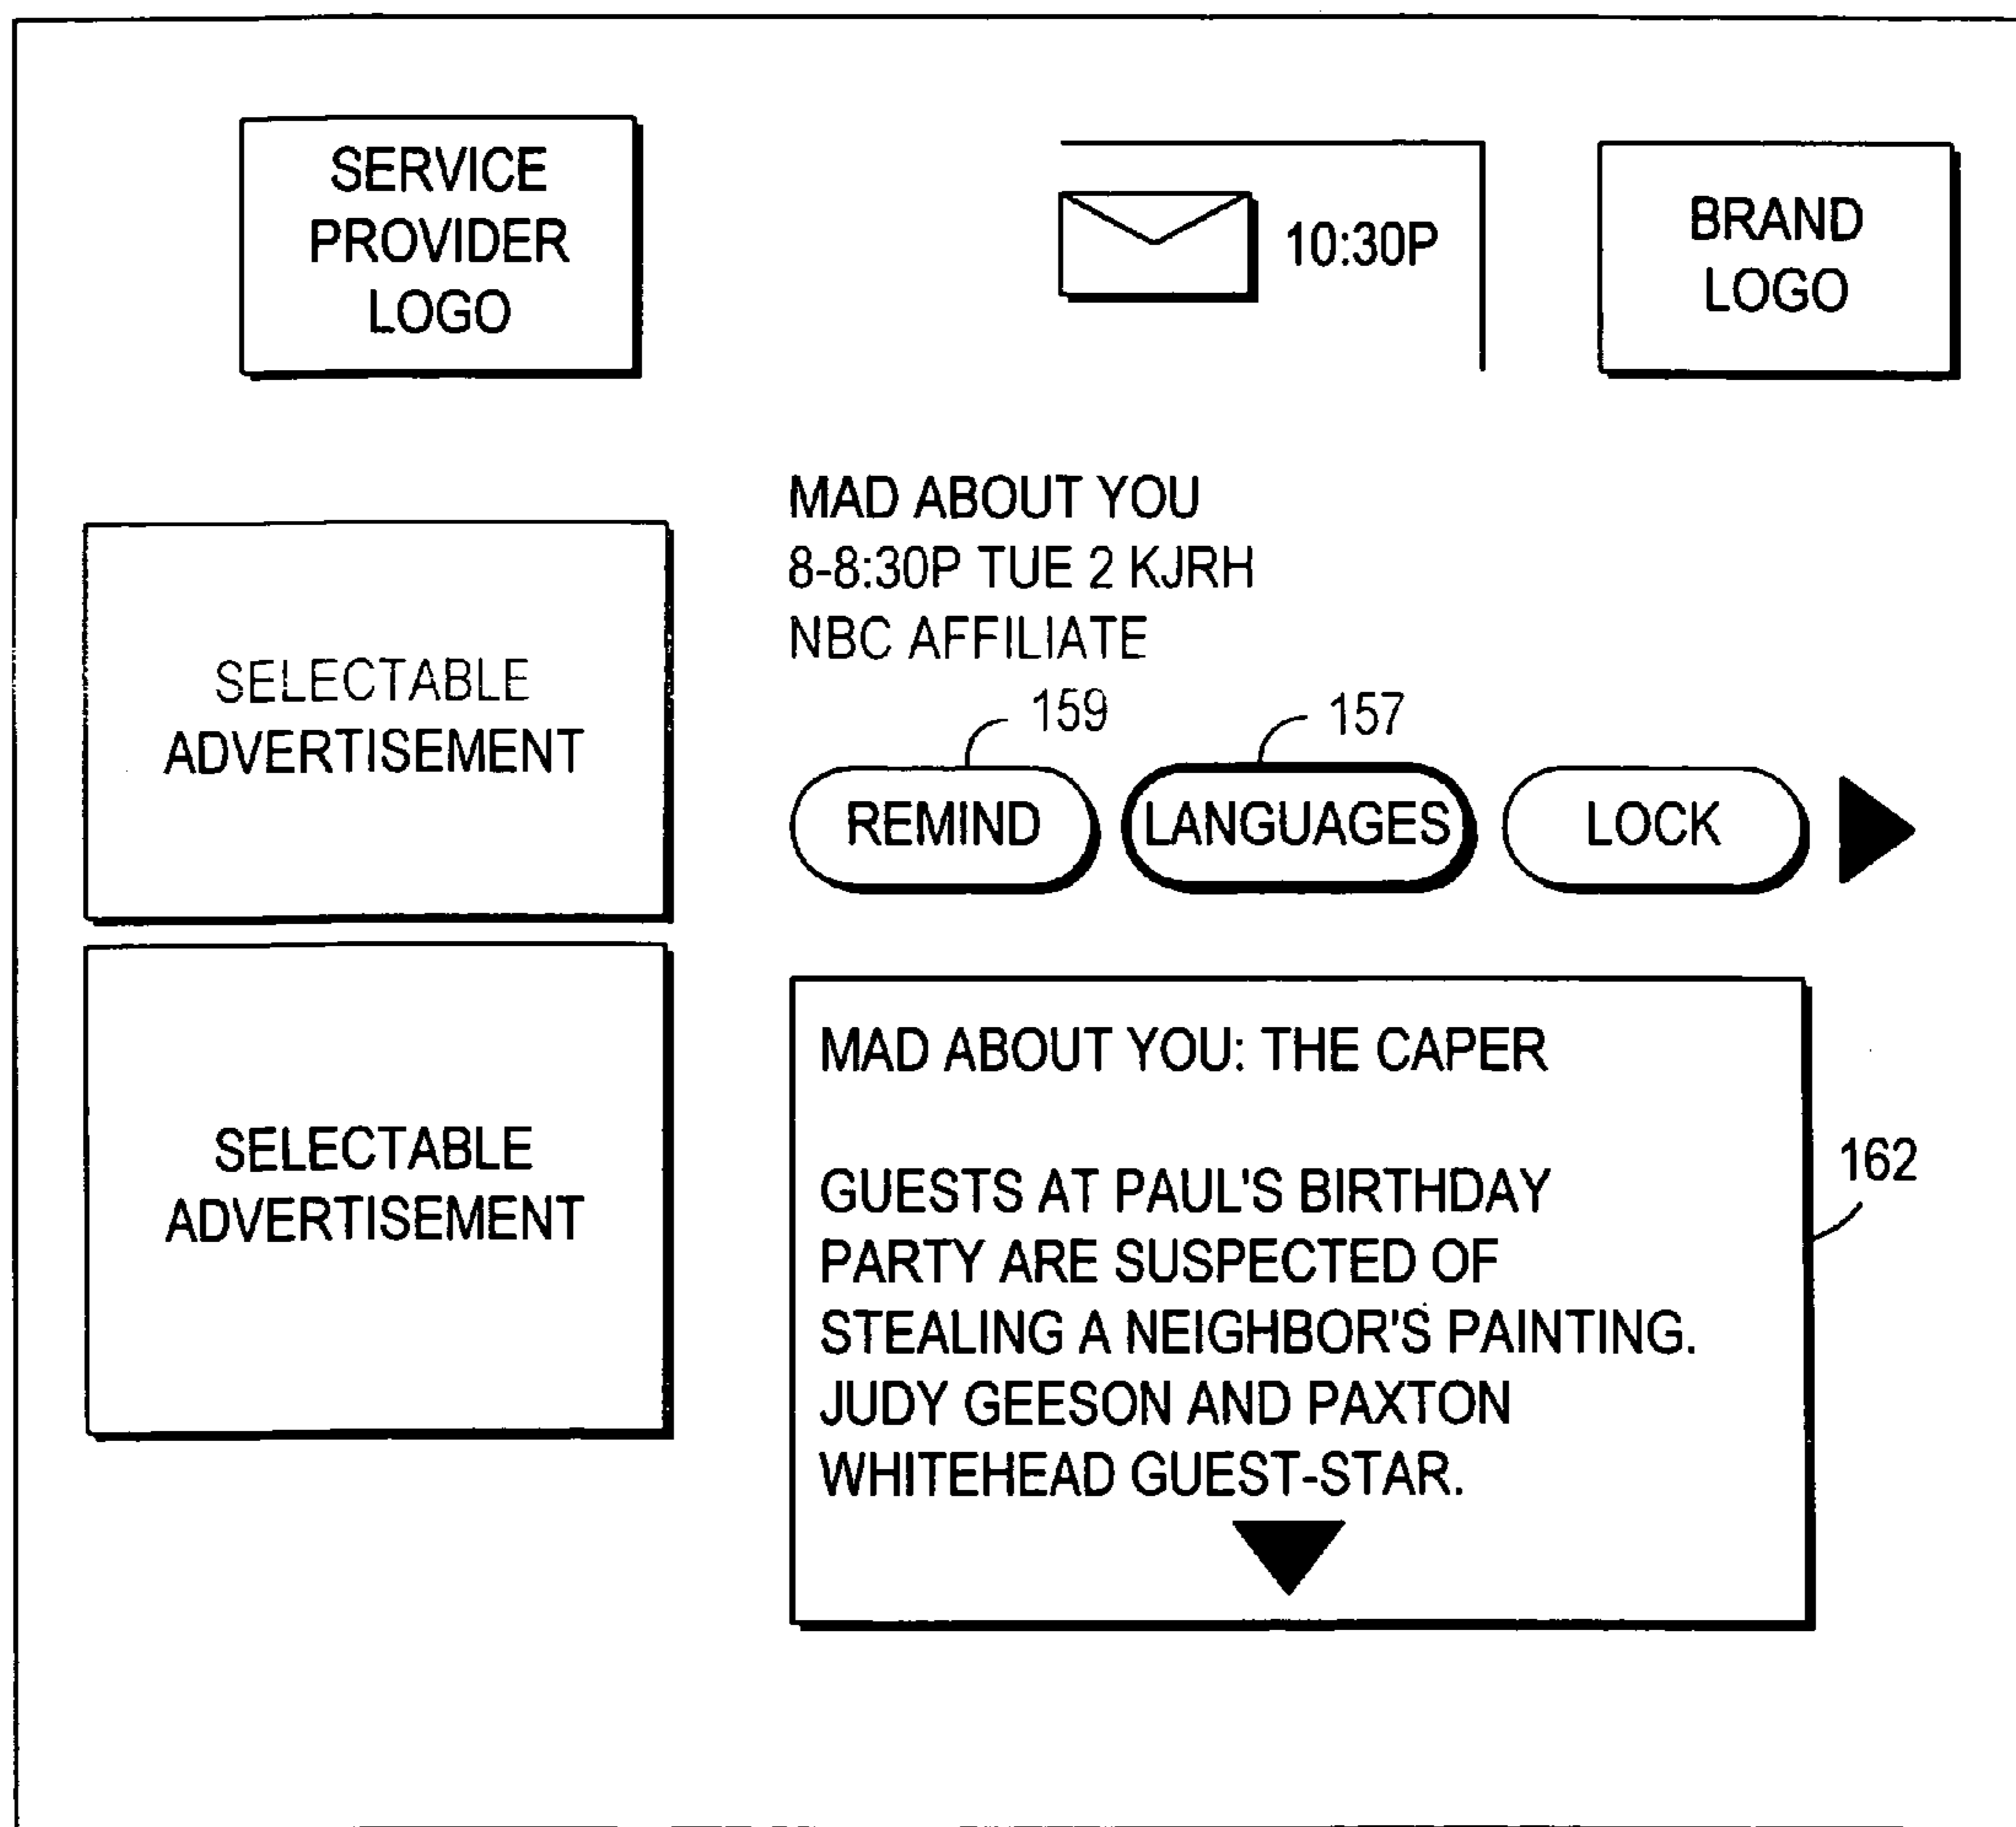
SERVICE PROVIDER LOGO

10:30P

BRAND LOGO

SELECTABLE ADVERTISEMENT

SELECTABLE ADVERTISEMENT

MAD ABOUT YOU
8-8:30P TUE 2 KJRH
NBC AFFILIATE

159

157

REMIND

LANGUAGES

LOCK

MAD ABOUT YOU: THE CAPER

GUESTS AT PAUL'S BIRTHDAY PARTY ARE SUSPECTED OF STEALING A NEIGHBOR'S PAINTING. JUDY GEESON AND PAXTON WHITEHEAD GUEST-STAR.

162